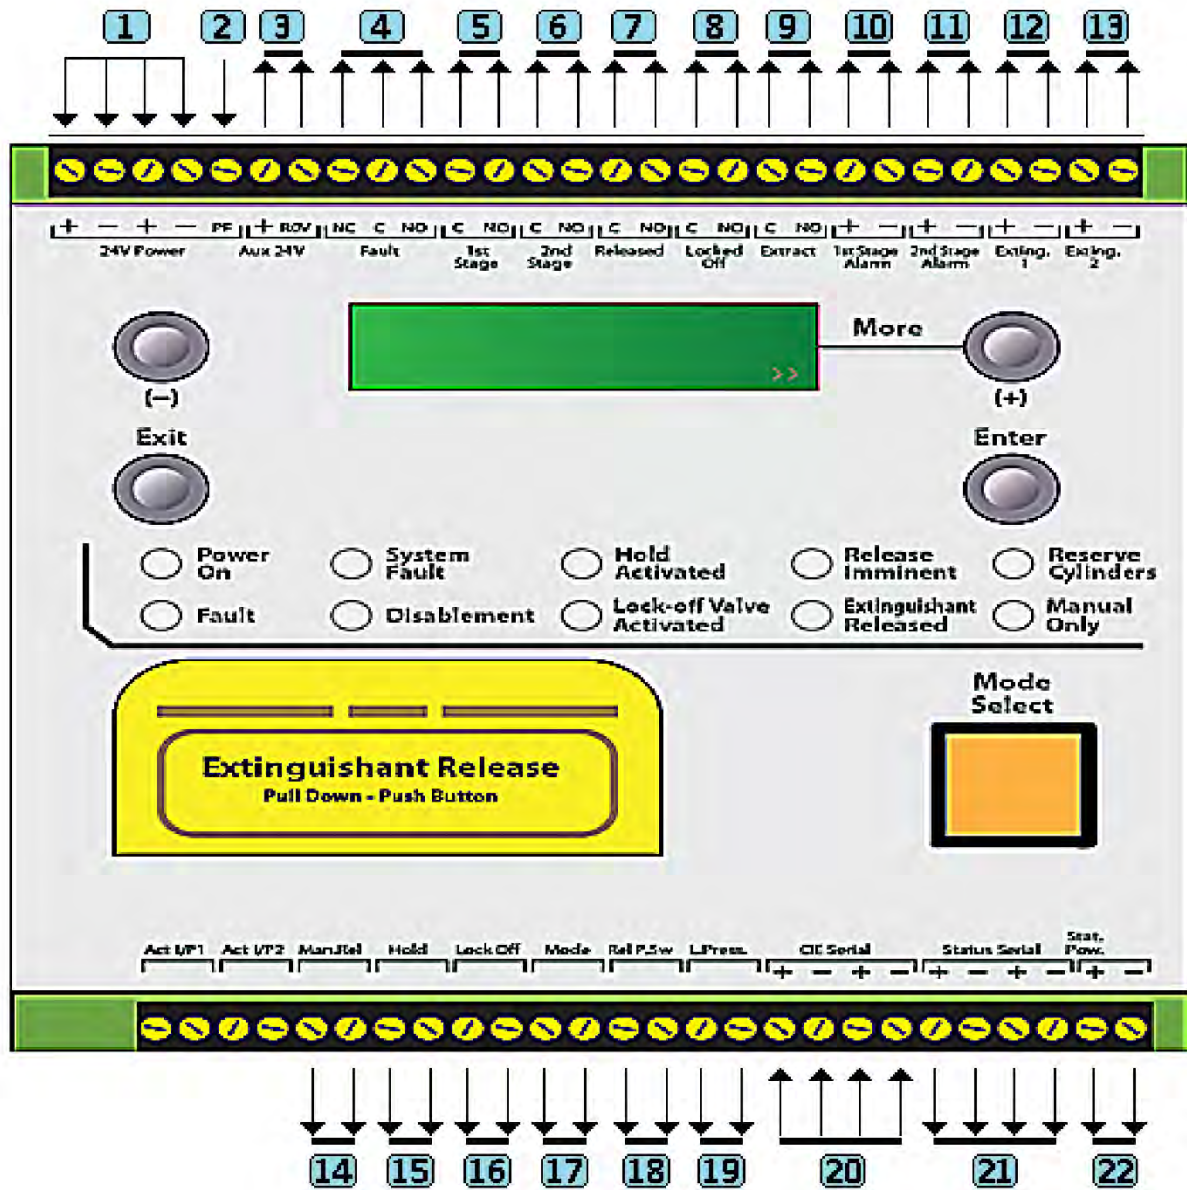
1 2 3 4 5 6 7 8 9 10 11 12 13

+ − + − PF + ROV NC C NO C NO C NO C NO C NO C NO + − + − + − + −
24V Power Aux 24V Fault 1st Stage 2nd Stage Released Locked Off Extract 1st Stage Alarm 2nd Stage Alarm Exting. 1 Exting. 2

>>

More

(−) (+)

Exit Enter

Power On
System Fault
Hold Activated
Release Imminent
Reserve Cylinders
Fault
Disablement
Lock-off Valve Activated
Extinguishant Released
Manual Only

Mode Select

Extinguishant Release
Pull Down - Push Button

Act I/P1 Act I/P2 Man.Rel Hold Lock Off Mode Rel P.Sw L.Press. OE Serial Status Serial Stat. Pow.
+ − + − + − + − + −

14 15 16 17 18 19 20 21 22